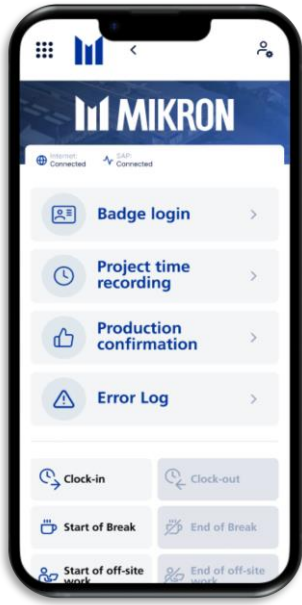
MIKRON

Internet Connected

SAP Connected

Badge login

Project time recording

Production confirmation

Error Log

Clock-in

Clock-out

Start of Break

End of Break

Start of off-site work

End of off-site work